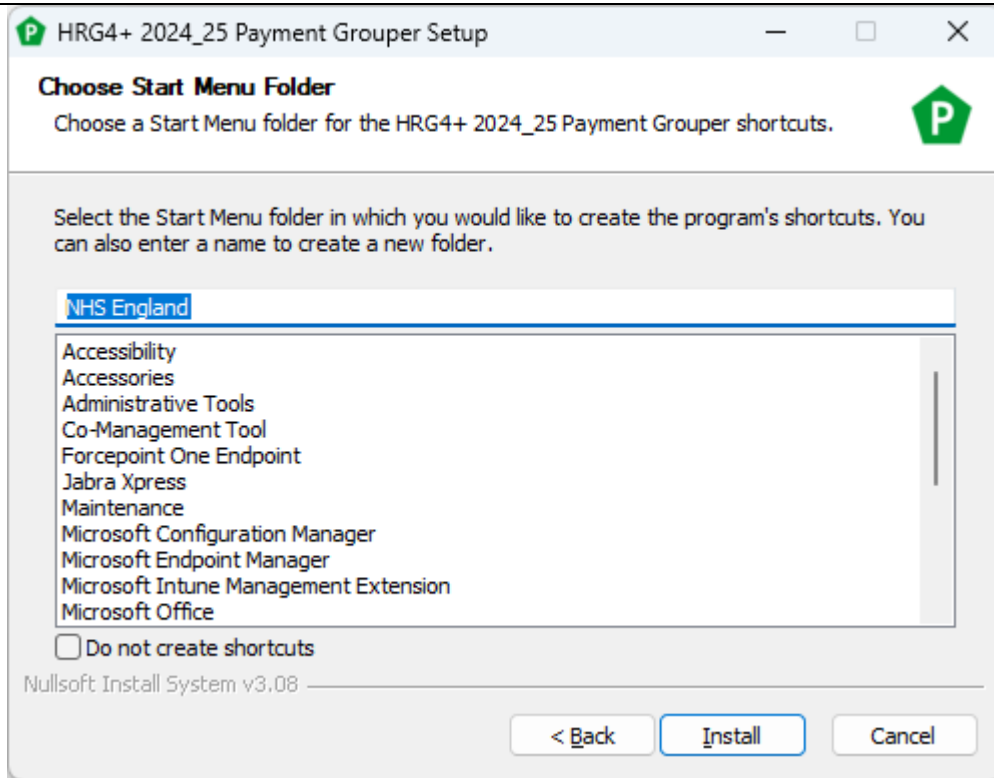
P HRG4+ 2024_25 Payment Grouper Setup

Choose Start Menu Folder
Choose a Start Menu folder for the HRG4+ 2024_25 Payment Grouper shortcuts.

P

Select the Start Menu folder in which you would like to create the program's shortcuts. You can also enter a name to create a new folder.

NHS England

Accessibility
Accessories
Administrative Tools
Co-Management Tool
Forcepoint One Endpoint
Jabra Xpress
Maintenance
Microsoft Configuration Manager
Microsoft Endpoint Manager
Microsoft Intune Management Extension
Microsoft Office

Do not create shortcuts

Nullsoft Install System v3.08

< Back
Install
Cancel